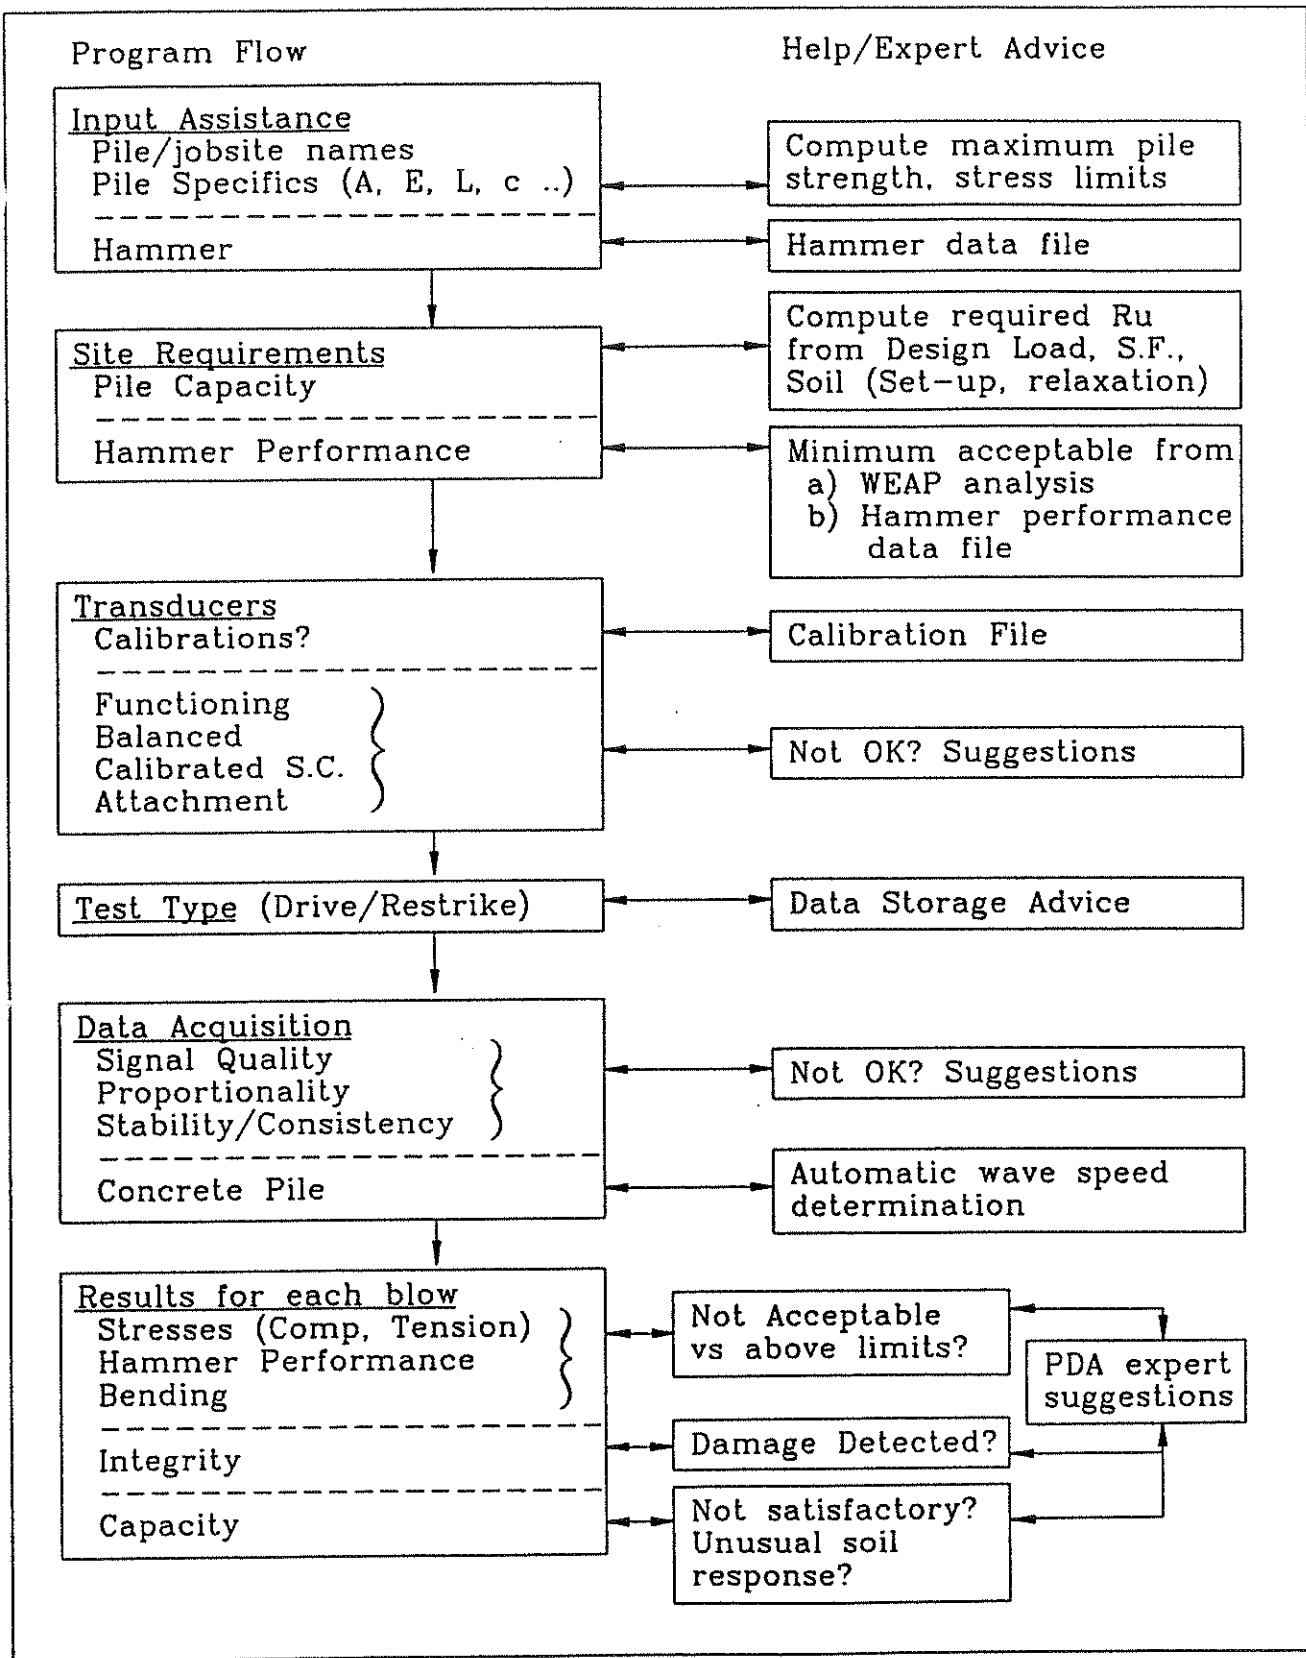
Program Flow

Help/Expert Advice

Input Assistance
Pile/jobsite names
Pile Specifics (A, E, L, c ..)

Hammer

Compute maximum pile strength, stress limits

Hammer data file

Site Requirements
Pile Capacity

Hammer Performance

Compute required Ru from Design Load, S.F., Soil (Set-up, relaxation)

Minimum acceptable from
a) WEAP analysis
b) Hammer performance data file

Transducers
Calibrations?

Functioning
Balanced
Calibrated S.C.
Attachment

Calibration File

Not OK? Suggestions

Test Type (Drive/Restrike)

Data Storage Advice

Data Acquisition
Signal Quality
Proportionality
Stability/Consistency

Concrete Pile

Not OK? Suggestions

Automatic wave speed determination

Results for each blow
Stresses (Comp, Tension)
Hammer Performance
Bending

Integrity

Capacity

Not Acceptable vs above limits?

PDA expert suggestions

Damage Detected?

Not satisfactory? Unusual soil response?